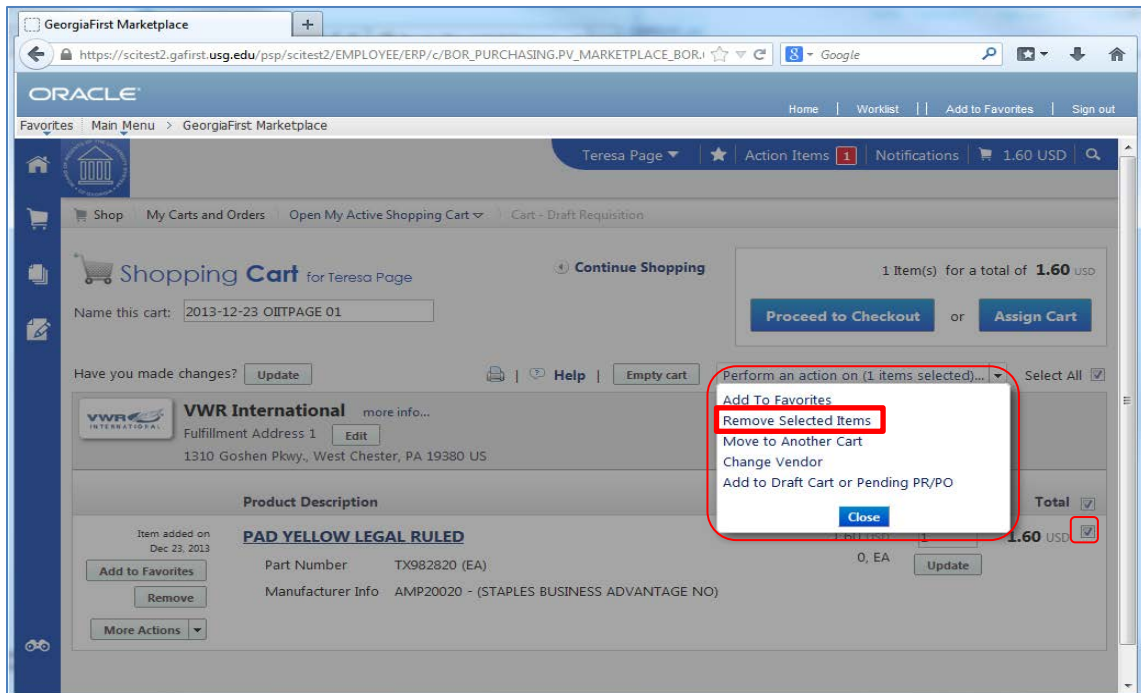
GeorgiaFirst Marketplace
+
https://scitest2.gafirst.usg.edu/psp/scitest2/EMPLOYEE/ERP/c/BOR_PURCHASING.PV_MARKETPLACE_BOR.
Google

ORACLE
Home | Worklist | Add to Favorites | Sign out
Favorites | Main Menu > GeorgiaFirst Marketplace

Teresa Page | Action Items 1 | Notifications | 1.60 USD

Shop | My Carts and Orders | Open My Active Shopping Cart | Cart - Draft Requisition

Shopping Cart for Teresa Page
Continue Shopping
1 Item(s) for a total of 1.60 USD
Name this cart: 2013-12-23 OIITPAGE 01
Proceed to Checkout or Assign Cart

Have you made changes? Update
| Help | Empty cart
Perform an action on (1 items selected)...
Select All

Add To Favorites
Remove Selected Items
Move to Another Cart
Change Vendor
Add to Draft Cart or Pending PR/PO
Close

VWR International
VWR International more info...
Fulfillment Address 1 Edit
1310 Goshen Pkwy., West Chester, PA 19380 US

Product Description
Total

Item added on Dec 23, 2013
PAD YELLOW LEGAL RULED
Part Number TX982820 (EA)
Manufacturer Info AMP20020 - (STAPLES BUSINESS ADVANTAGE NO)
Add to Favorites
Remove
More Actions
1.60 USD 1
0, EA
Update
1.60 USD